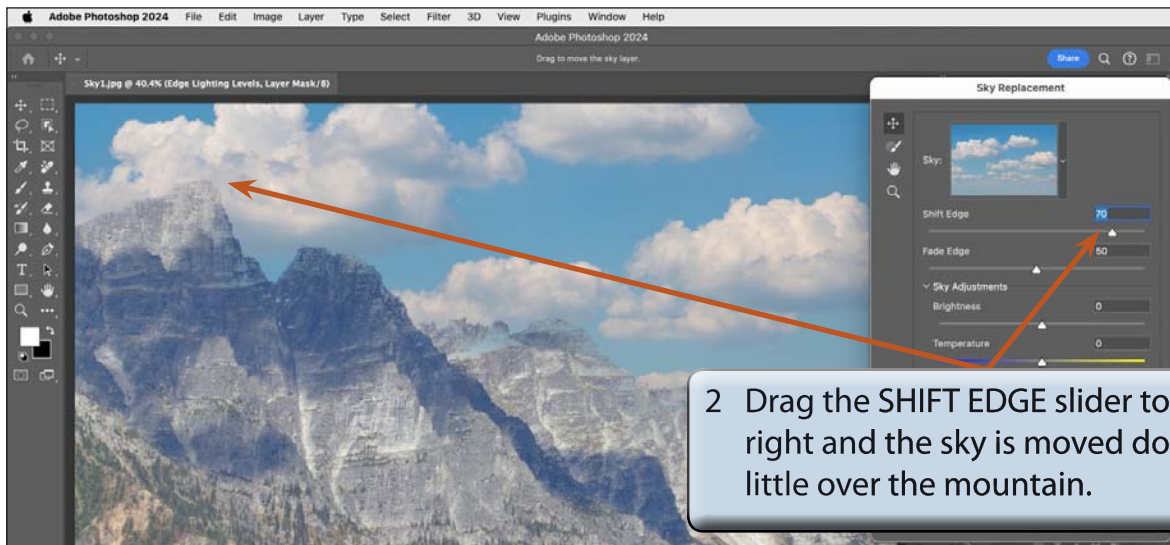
Adobe Photoshop 2024 File Edit Image Layer Type Select Filter 3D View Plugins Window Help

Adobe Photoshop 2024

Drag to move the sky layer.

Share

Sky1.jpg @ 40.4% (Edge Lighting Levels, Layer Mask/8)

Sky Replacement

Sky:

Shift Edge 70

Fade Edge 50

Sky Adjustments

Brightness 0

Temperature 0

2 Drag the SHIFT EDGE slider to right and the sky is moved do little over the mountain.